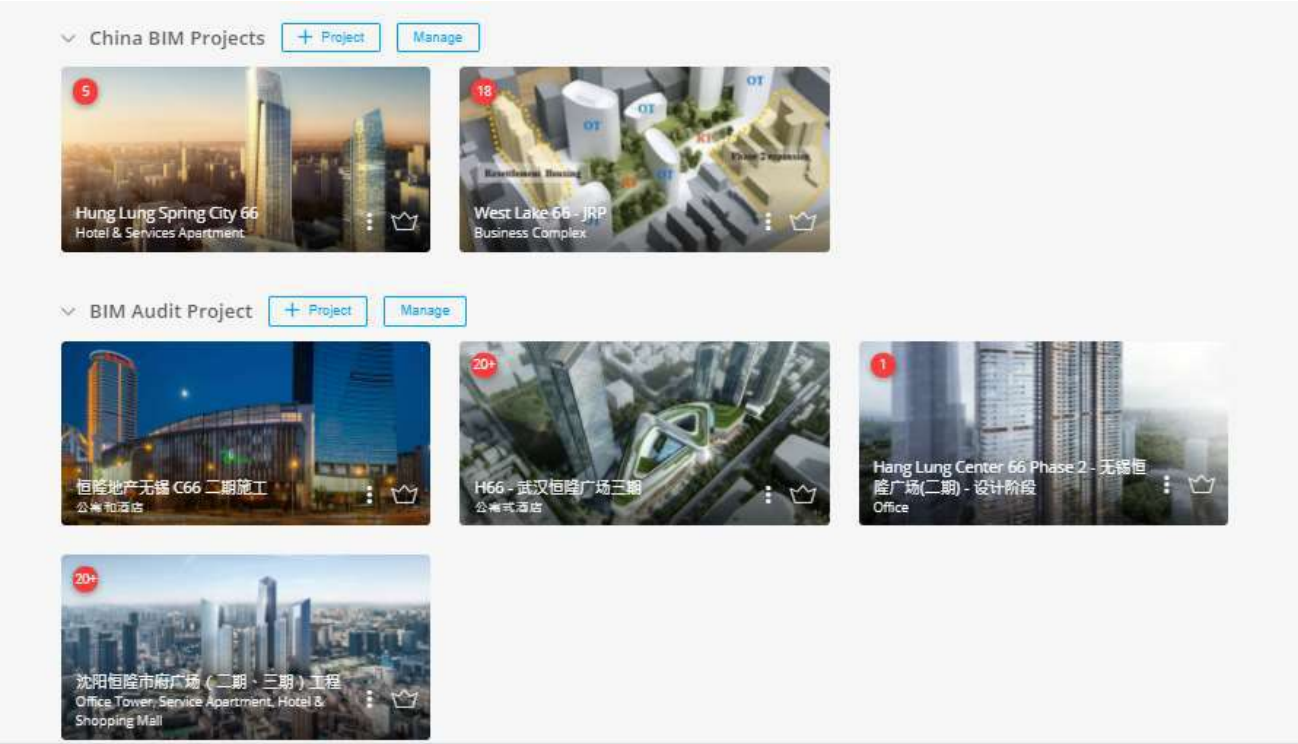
China BIM Projects + Project Manage

5
Hung Lung Spring City 66
Hotel & Services Apartment

18
OT OT OT OT
Resettlement Housing
Phase 2 expansion
West Lake 66 - JRP
Business Complex

BIM Audit Project + Project Manage

恒隆地产无锡 C66 二期施工
公寓和酒店

20+
H66 - 武汉恒隆广场三期
公寓式酒店

1
Hang Lung Center 66 Phase 2 - 无锡恒隆广场(二期) - 设计阶段
Office

20+
沈阳恒隆市府广场（二期、三期）工程
Office Tower, Service Apartment, Hotel & Shopping Mall